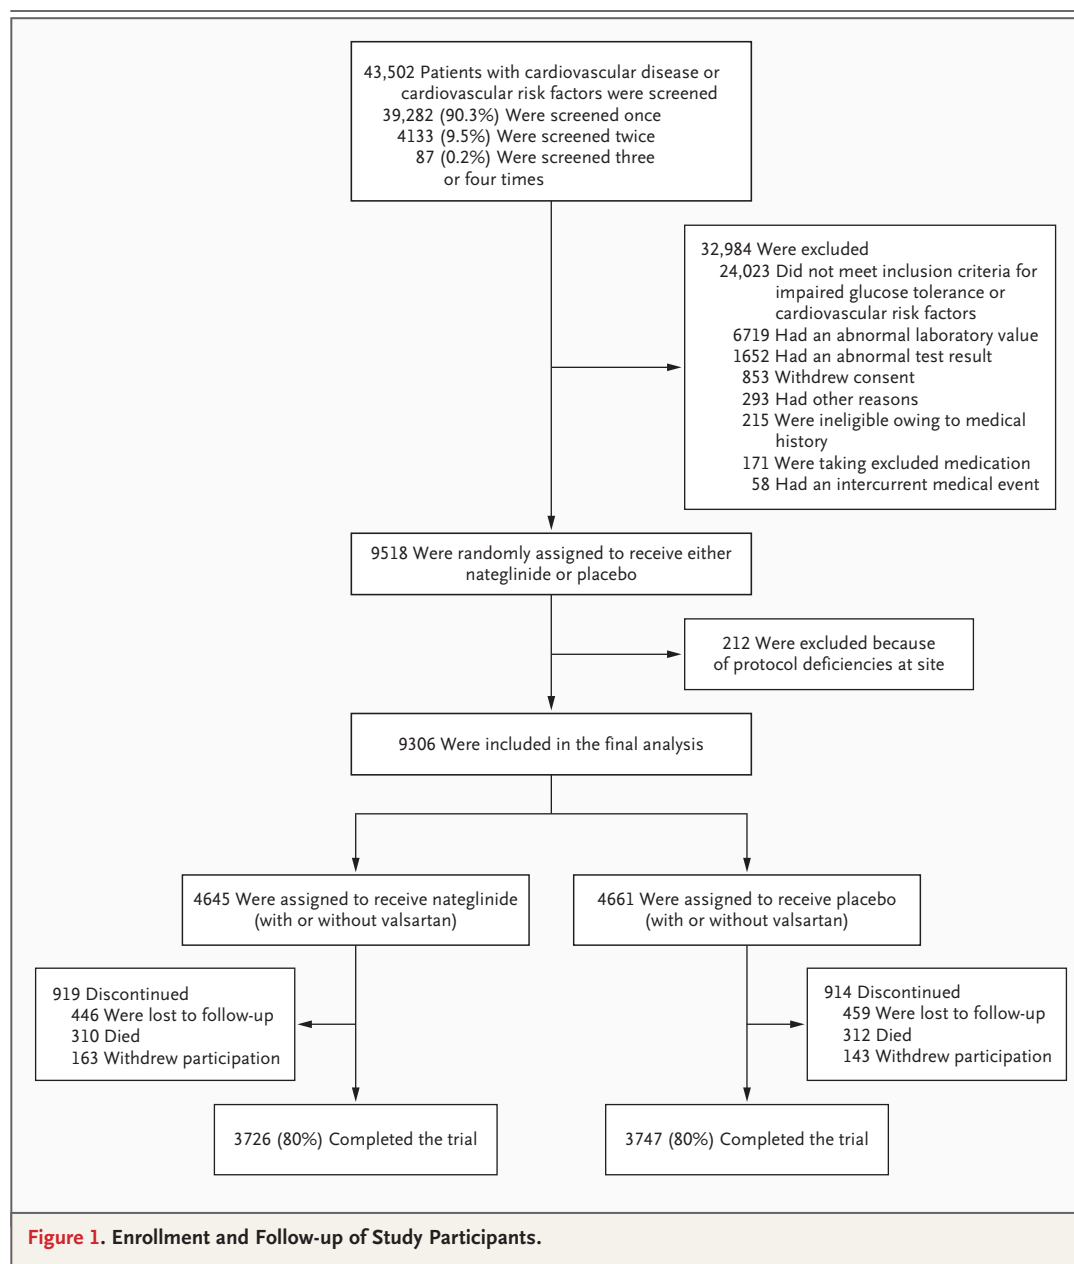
43,502 Patients with cardiovascular disease or cardiovascular risk factors were screened
39,282 (90.3%) Were screened once
4133 (9.5%) Were screened twice
87 (0.2%) Were screened three or four times

32,984 Were excluded
24,023 Did not meet inclusion criteria for impaired glucose tolerance or cardiovascular risk factors
6719 Had an abnormal laboratory value
1652 Had an abnormal test result
853 Withdrew consent
293 Had other reasons
215 Were ineligible owing to medical history
171 Were taking excluded medication
58 Had an intercurrent medical event

9518 Were randomly assigned to receive either nateglinide or placebo

212 Were excluded because of protocol deficiencies at site

9306 Were included in the final analysis

4645 Were assigned to receive nateglinide (with or without valsartan)

4661 Were assigned to receive placebo (with or without valsartan)

919 Discontinued
446 Were lost to follow-up
310 Died
163 Withdrew participation

914 Discontinued
459 Were lost to follow-up
312 Died
143 Withdrew participation

3726 (80%) Completed the trial

3747 (80%) Completed the trial

Figure 1. Enrollment and Follow-up of Study Participants.